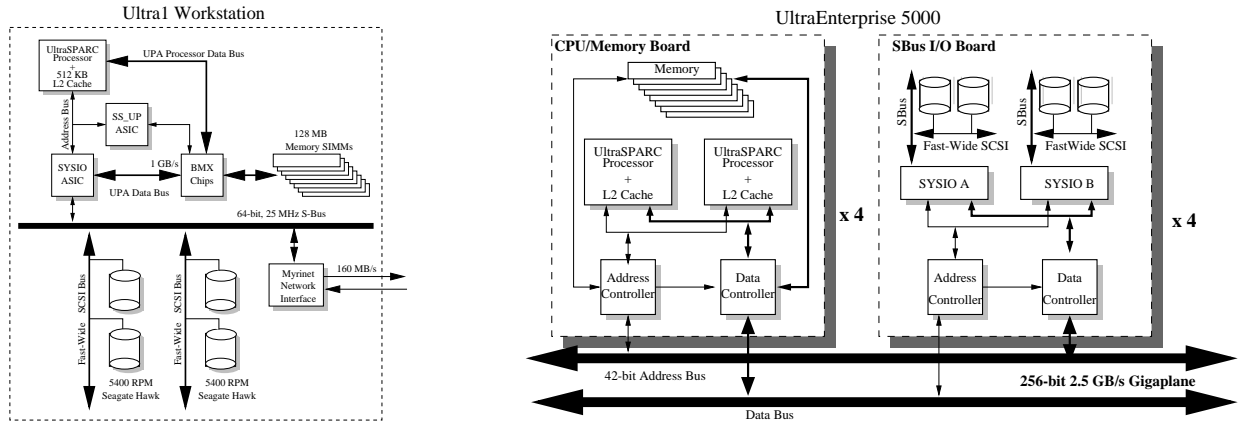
Ultra1 Workstation

UltraSPARC Processor + 512 KB L2 Cache

UPA Processor Data Bus

Address Bus

SS_UP ASIC

128 MB Memory SIMMs

SYSIO ASIC

1 GB/s

UPA Data Bus

BMX Chips

64-bit, 25 MHz S-Bus

Fast-Wide SCSI Bus

Fast-Wide SCSI Bus

Myrinet Network Interface

160 MB/s

5400 RPM Seagate Hawk

5400 RPM Seagate Hawk

UltraEnterprise 5000

CPU/Memory Board

Memory

UltraSPARC Processor + L2 Cache

UltraSPARC Processor + L2 Cache

x 4

Address Controller

Data Controller

SBus I/O Board

SBus

SBus

Fast-Wide SCSI

FastWide SCSI

SYSIO A

SYSIO B

x 4

Address Controller

Data Controller

42-bit Address Bus

256-bit 2.5 GB/s Gigaplane

Data Bus